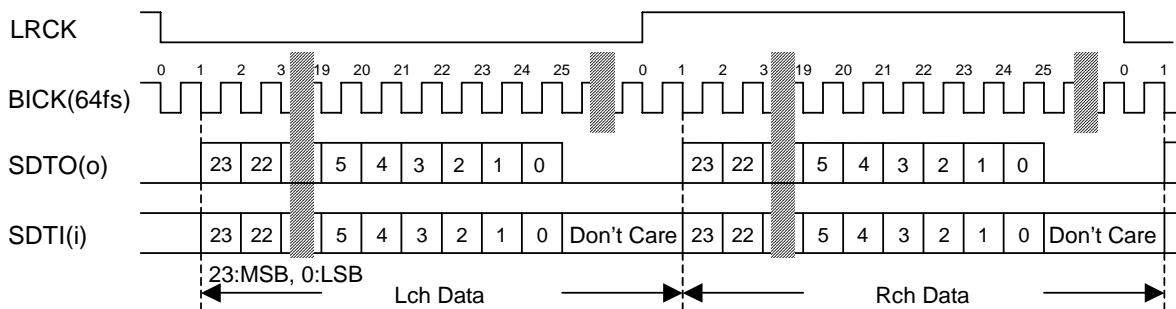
LRCK

0 1 2 3 19 20 21 22 23 24 25 0 1 2 3 19 20 21 22 23 24 25 0 1

BICK(64fs)

SDTO(o) 23 22 5 4 3 2 1 0 23 22 5 4 3 2 1 0

SDTI(i) 23 22 5 4 3 2 1 0 Don't Care 23 22 5 4 3 2 1 0 Don't Care

23:MSB, 0:LSB

Lch Data

Rch Data